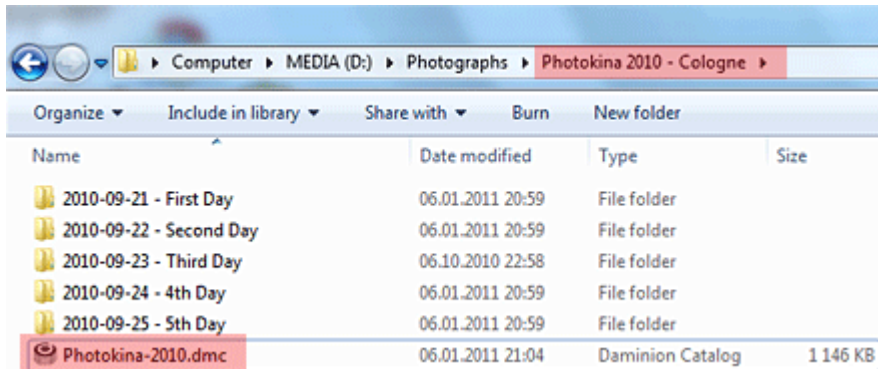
▸ Computer ▸ MEDIA (D:) ▸ Photographs ▸ Photokina 2010 - Cologne ▸

Organize ▾ Include in library ▾ Share with ▾ Burn New folder

| Name | Date modified | Type | Size |
|---|---|---|---|
| 2010-09-21 - First Day | 06.01.2011 20:59 | File folder | |
| 2010-09-22 - Second Day | 06.01.2011 20:59 | File folder | |
| 2010-09-23 - Third Day | 06.10.2010 22:58 | File folder | |
| 2010-09-24 - 4th Day | 06.01.2011 20:59 | File folder | |
| 2010-09-25 - 5th Day | 06.01.2011 20:59 | File folder | |
| Photokina-2010.dmc | 06.01.2011 21:04 | Daminion Catalog | 1 146 KB |